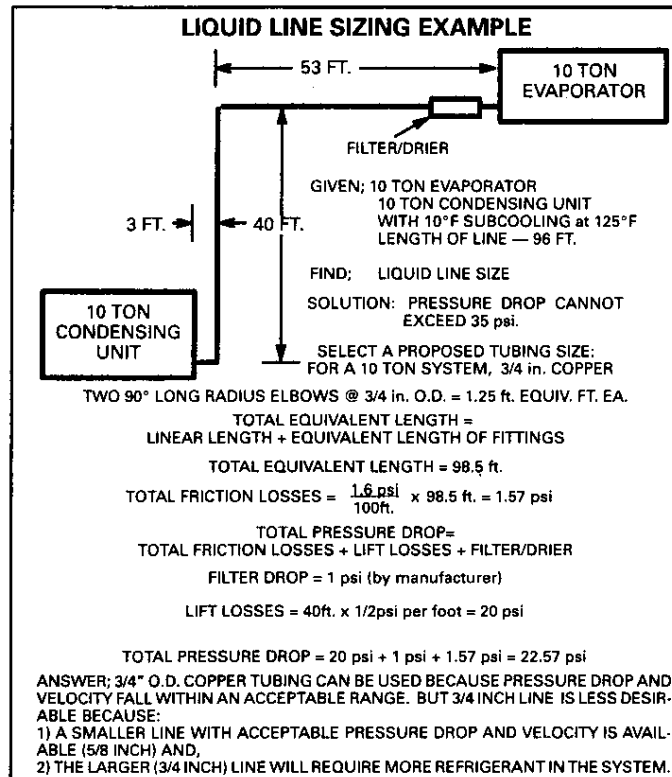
LIQUID LINE SIZING EXAMPLE

53 FT.

10 TON EVAPORATOR

FILTER/DRIER

GIVEN; 10 TON EVAPORATOR
10 TON CONDENSING UNIT
WITH 10°F SUBCOOLING at 125°F
LENGTH OF LINE — 96 FT.

3 FT.

40 FT.

FIND; LIQUID LINE SIZE

10 TON CONDENSING UNIT

SOLUTION: PRESSURE DROP CANNOT EXCEED 35 psi.

SELECT A PROPOSED TUBING SIZE:
FOR A 10 TON SYSTEM, 3/4 in. COPPER

TWO 90° LONG RADIUS ELBOWS @ 3/4 in. O.D. = 1.25 ft. EQUIV. FT. EA.

TOTAL EQUIVALENT LENGTH =
LINEAR LENGTH + EQUIVALENT LENGTH OF FITTINGS

TOTAL EQUIVALENT LENGTH = 98.5 ft.

TOTAL FRICTION LOSSES = $\frac{1.6 \text{ psi}}{100\text{ft.}}$ x 98.5 ft. = 1.57 psi

TOTAL PRESSURE DROP=
TOTAL FRICTION LOSSES + LIFT LOSSES + FILTER/DRIER

FILTER DROP = 1 psi (by manufacturer)

LIFT LOSSES = 40ft. x 1/2psi per foot = 20 psi

TOTAL PRESSURE DROP = 20 psi + 1 psi + 1.57 psi = 22.57 psi

ANSWER; 3/4" O.D. COPPER TUBING CAN BE USED BECAUSE PRESSURE DROP AND VELOCITY FALL WITHIN AN ACCEPTABLE RANGE. BUT 3/4 INCH LINE IS LESS DESIRABLE BECAUSE:
1) A SMALLER LINE WITH ACCEPTABLE PRESSURE DROP AND VELOCITY IS AVAILABLE (5/8 INCH) AND,
2) THE LARGER (3/4 INCH) LINE WILL REQUIRE MORE REFRIGERANT IN THE SYSTEM.